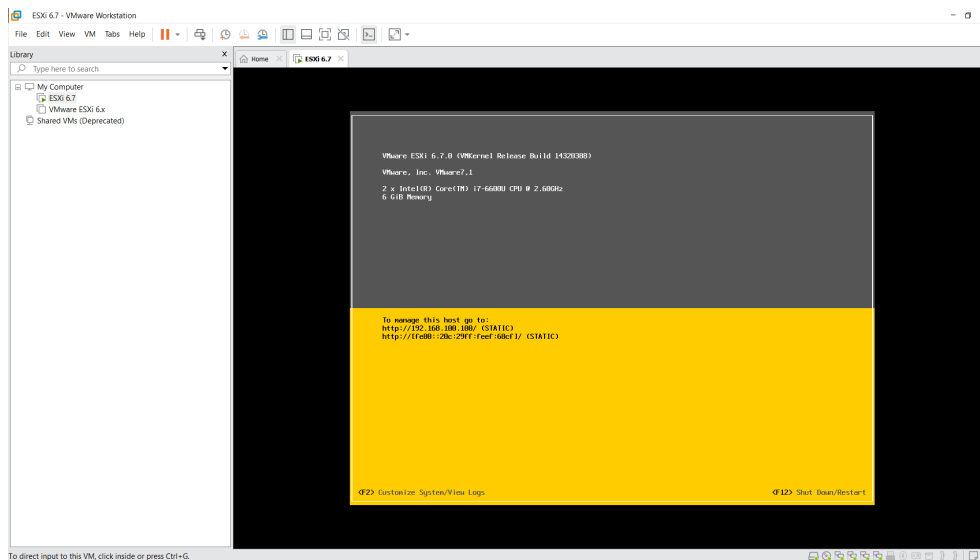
ESXi 6.7 - VMware Workstation

File Edit View VM Tabs Help

Library
Type here to search
My Computer
ESXi 6.7
VMware ESXi 6.x
Shared VMs (Deprecated)

Home
ESXi 6.7

VMware ESXi 6.7.0 (VMKernel Release Build 14320388)

VMware, Inc. VMware7,1

2 x Intel(R) Core(TM) i7-6600U CPU @ 2.60GHz
6 GiB Memory

To manage this host go to:
http://192.168.100.180/ (STATIC)
http://[fe80::20c:29ff:feef:68cf]/ (STATIC)

<F2> Customize System/View Logs
<F12> Shut Down/Restart

To direct input to this VM, click inside or press Ctrl+G.